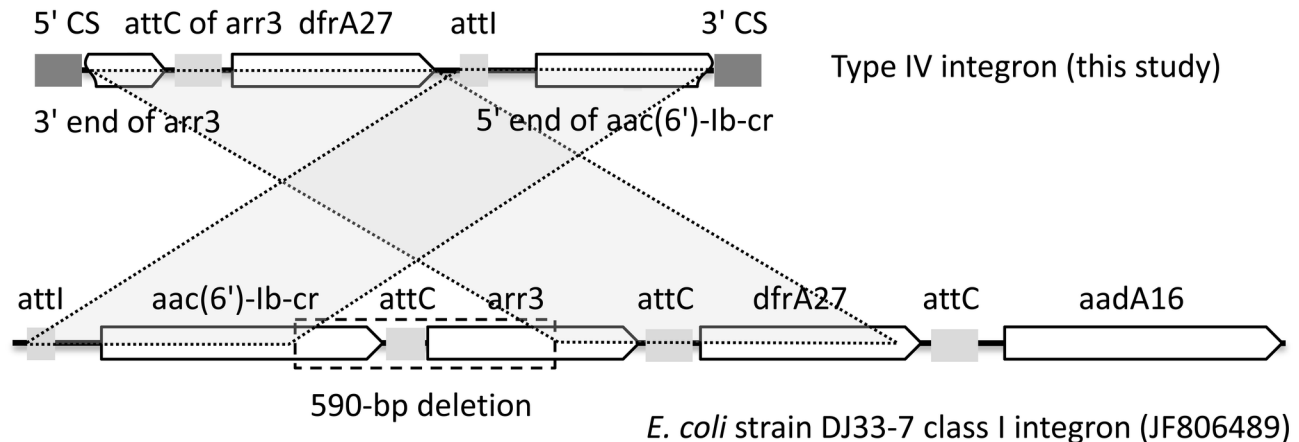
5' CS attC of arr3 dfrA27 attI 3' CS

Type IV integron (this study)

3' end of arr3 5' end of aac(6')-Ib-cr

attI aac(6')-Ib-cr attC arr3 attC dfrA27 attC aadA16

590-bp deletion

*E. coli* strain DJ33-7 class I integron (JF806489)